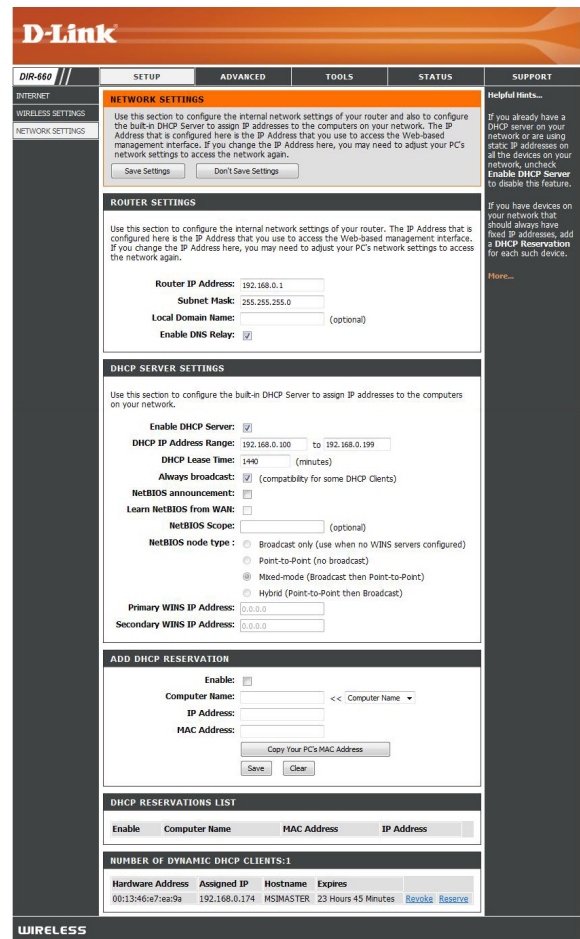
D-Link

DIR-660

SETUP | ADVANCED | TOOLS | STATUS | SUPPORT

INTERNET
WIRELESS SETTINGS
NETWORK SETTINGS

NETWORK SETTINGS

Use this section to configure the internal network settings of your router and also to configure the built-in DHCP Server to assign IP addresses to the computers on your network. The IP Address that is configured here is the IP Address that you use to access the Web-based management interface. If you change the IP Address here, you may need to adjust your PC's network settings to access the network again.

Save Settings | Don't Save Settings

ROUTER SETTINGS

Use this section to configure the internal network settings of your router. The IP Address that is configured here is the IP Address that you use to access the Web-based management interface. If you change the IP Address here, you may need to adjust your PC's network settings to access the network again.

Router IP Address: 192.168.0.1
Subnet Mask: 255.255.255.0
Local Domain Name: (optional)
Enable DNS Relay:

DHCP SERVER SETTINGS

Use this section to configure the built-in DHCP Server to assign IP addresses to the computers on your network.

Enable DHCP Server:
DHCP IP Address Range: 192.168.0.100 to 192.168.0.199
DHCP Lease Time: 1440 (minutes)
Always broadcast: (compatibility for some DHCP Clients)
NetBIOS announcement:
Learn NetBIOS from WAN:
NetBIOS Scope: (optional)
NetBIOS node type : Broadcast only (use when no WINS servers configured)
Point-to-Point (no broadcast)
Mixed-mode (Broadcast then Point-to-Point)
Hybrid (Point-to-Point then Broadcast)
Primary WINS IP Address: 0.0.0.0
Secondary WINS IP Address: 0.0.0.0

ADD DHCP RESERVATION

Enable:
Computer Name: << Computer Name
IP Address:
MAC Address:
Copy Your PC's MAC Address
Save | Clear

DHCP RESERVATIONS LIST

| Enable | Computer Name | MAC Address | IP Address |
|---|---|---|---|

NUMBER OF DYNAMIC DHCP CLIENTS:1

| Hardware Address | Assigned IP | Hostname | Expires | | |
|---|---|---|---|---|---|
| 00:13:46:e7:ea:9a | 192.168.0.174 | MSIMASTER | 23 Hours 45 Minutes | Revoke | Reserve |

Helpful Hints...

If you already have a DHCP server on your network or are using static IP addresses on all the devices on your network, uncheck Enable DHCP Server to disable this feature.

If you have devices on your network that should always have fixed IP addresses, add a DHCP Reservation for each such device.

More...

WIRELESS